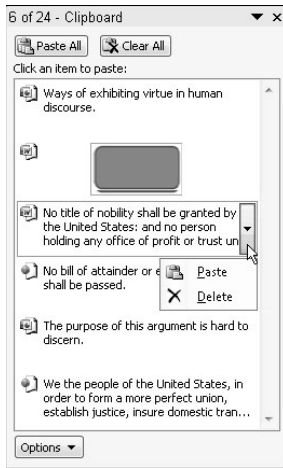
6 of 24 - Clipboard

Paste All
Clear All

Click an item to paste:

Ways of exhibiting virtue in human discourse.

No title of nobility shall be granted by the United States: and no person holding any office of profit or trust un

No bill of attainder or e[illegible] shall be passed.

Paste
Delete

The purpose of this argument is hard to discern.

We the people of the United States, in order to form a more perfect union, establish justice, insure domestic tran...

Options